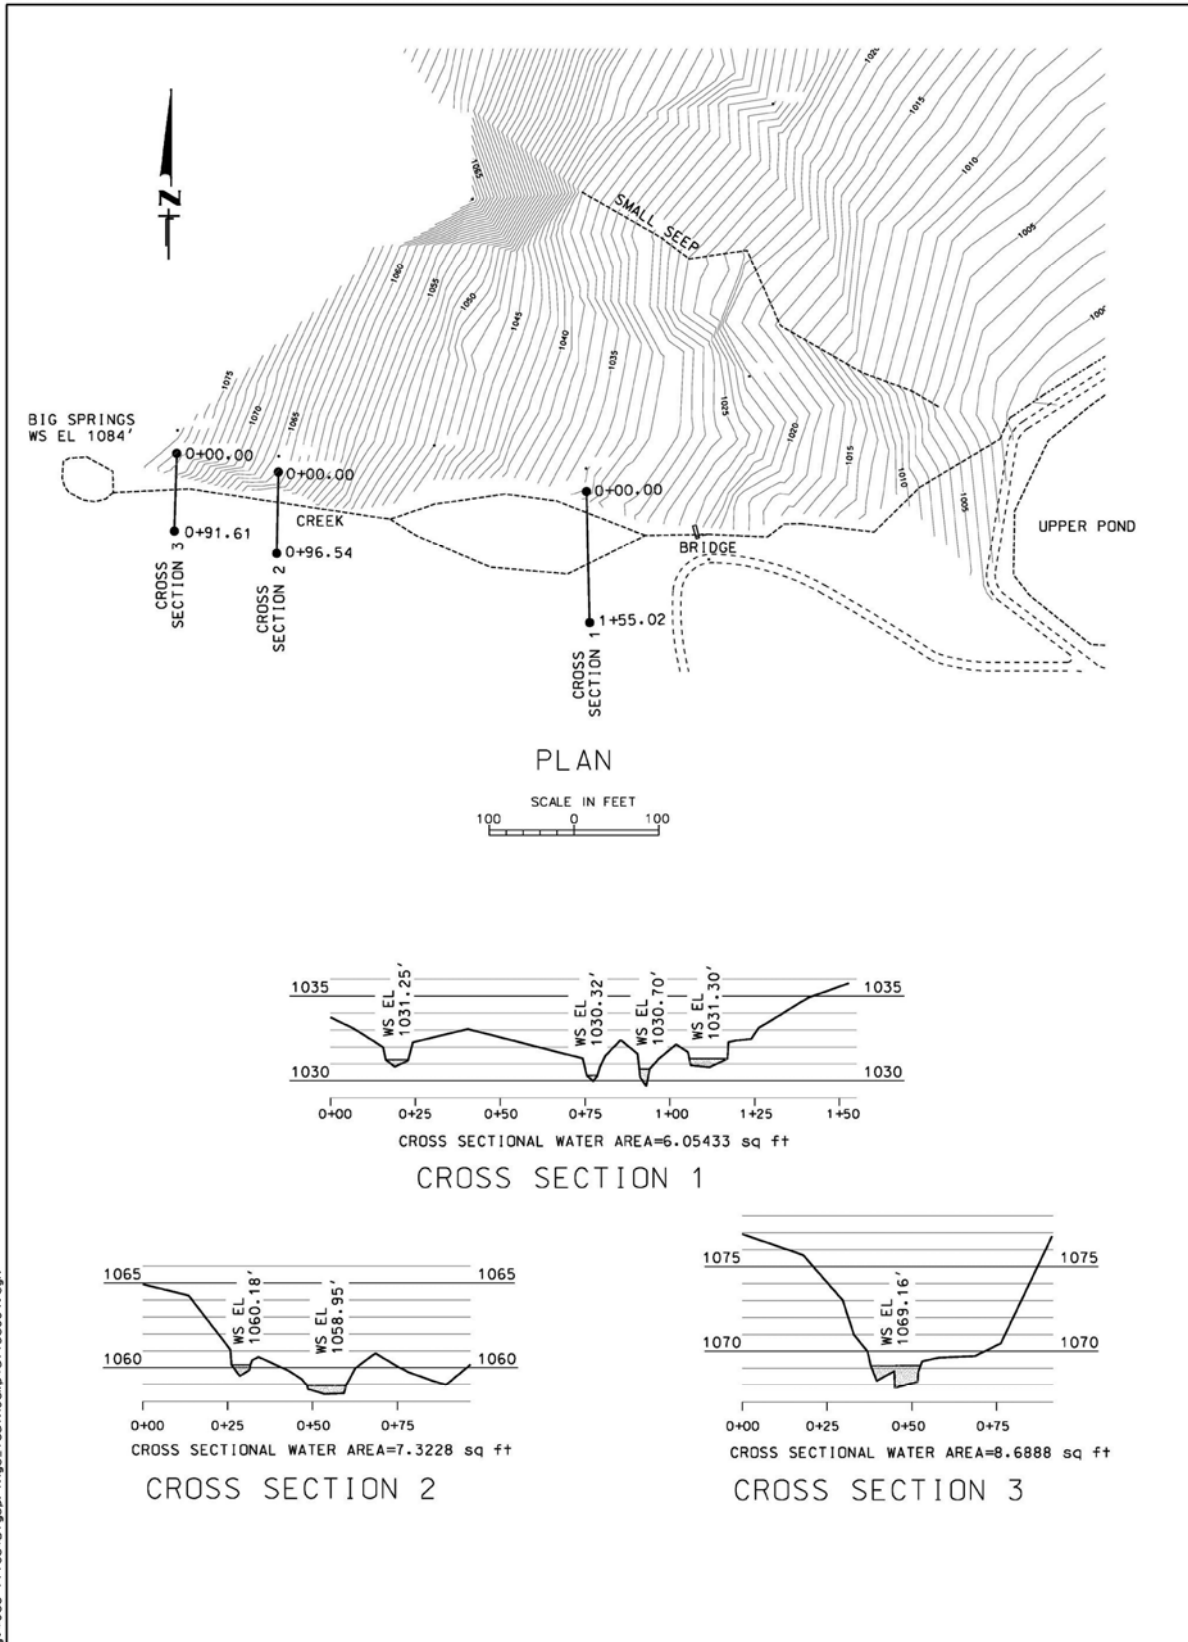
N

1020
1015
1010
1005
1000
1065
SMALL SEEP
1060
1055
1050
1045
1040
1035
1075
1070
1065
1025
1020
1015
1010
1005

BIG SPRINGS
WS EL 1084'

0+00.00
0+91.61
CROSS SECTION 3

0+00.00
0+96.54
CROSS SECTION 2

CREEK

0+00.00
1+55.02
CROSS SECTION 1

BRIDGE

UPPER POND

PLAN

SCALE IN FEET
100 0 100

1035
1030
WS EL 1031.25'
WS EL 1030.32'
WS EL 1030.70'
WS EL 1031.30'
1035
1030
0+00 0+25 0+50 0+75 1+00 1+25 1+50
CROSS SECTIONAL WATER AREA=6.05433 sq ft
CROSS SECTION 1

1065
1060
WS EL 1060.18'
WS EL 1058.95'
1065
1060
0+00 0+25 0+50 0+75
CROSS SECTIONAL WATER AREA=7.3228 sq ft
CROSS SECTION 2

1075
1070
WS EL 1069.16'
1075
1070
0+00 0+25 0+50 0+75
CROSS SECTIONAL WATER AREA=8.6888 sq ft
CROSS SECTION 3

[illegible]